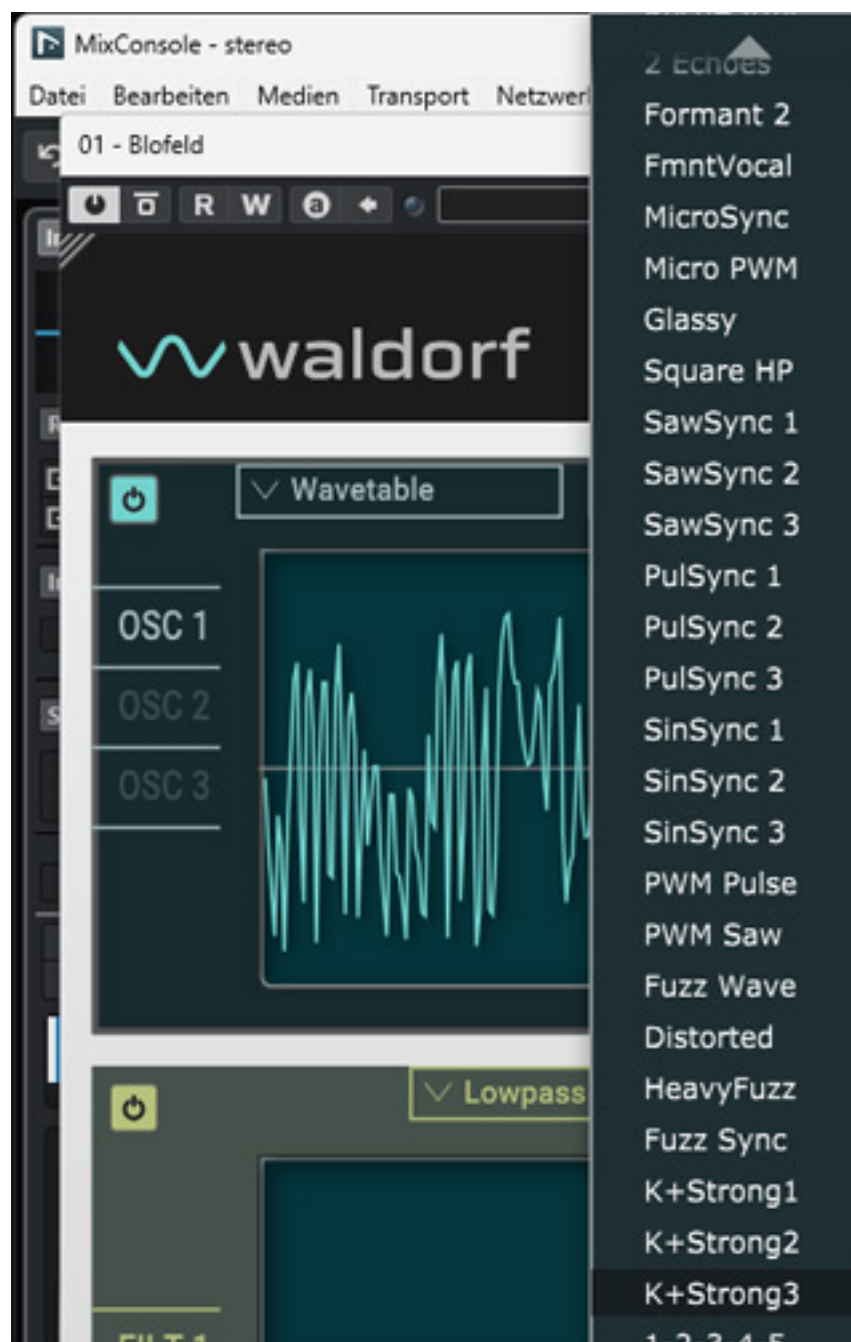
MixConsole - stereo
Datei Bearbeiten Medien Transport Netzwer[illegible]
01 - Blofeld
R W

waldorf

Wavetable
OSC 1
OSC 2
OSC 3

Lowpass
FILT 1

2 Echoes
Formant 2
FmntVocal
MicroSync
Micro PWM
Glassy
Square HP
SawSync 1
SawSync 2
SawSync 3
PulSync 1
PulSync 2
PulSync 3
SinSync 1
SinSync 2
SinSync 3
PWM Pulse
PWM Saw
Fuzz Wave
Distorted
HeavyFuzz
Fuzz Sync
K+Strong1
K+Strong2
K+Strong3
1-2-3-4-5